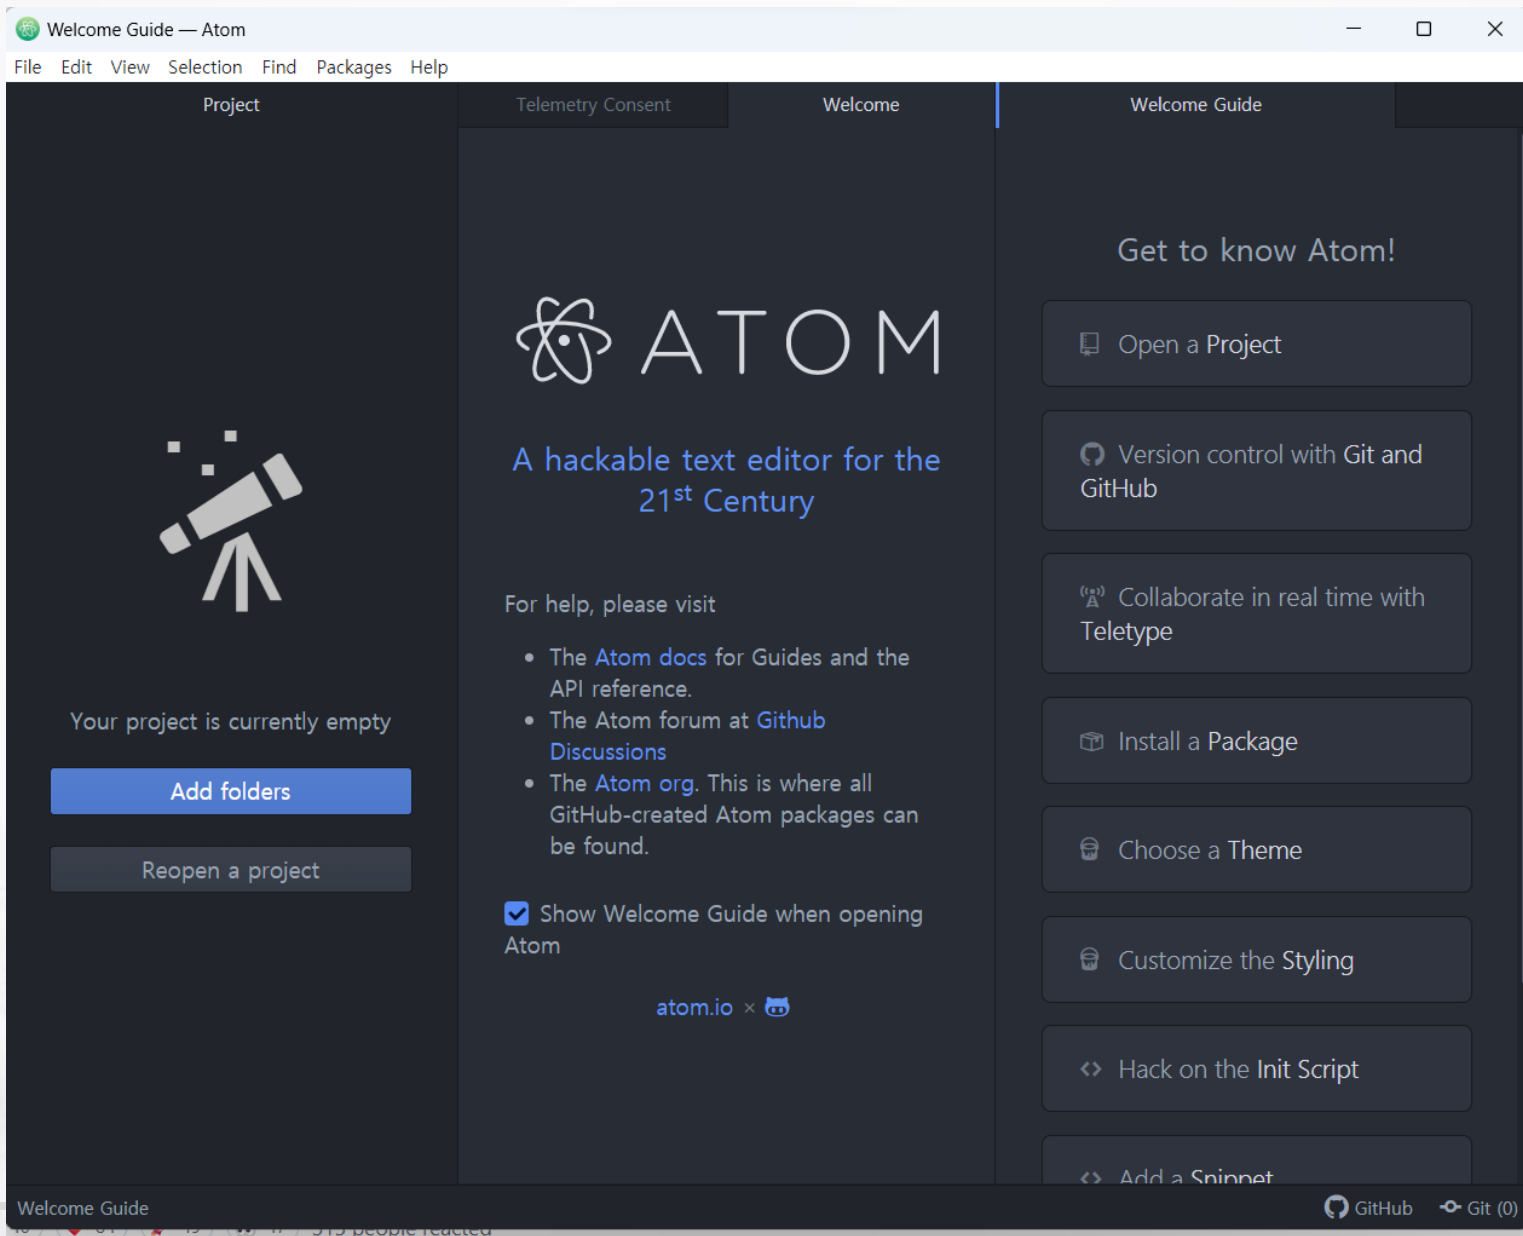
Welcome Guide — Atom

File Edit View Selection Find Packages Help

Project

Telemetry Consent

Welcome

Welcome Guide

Your project is currently empty

Add folders

Reopen a project

ATOM

A hackable text editor for the $21^{st}$ Century

For help, please visit

- The Atom docs for Guides and the API reference.
- The Atom forum at Github Discussions
- The Atom org. This is where all GitHub-created Atom packages can be found.

Show Welcome Guide when opening Atom

atom.io ×

Get to know Atom!

Open a Project

Version control with Git and GitHub

Collaborate in real time with Teletype

Install a Package

Choose a Theme

Customize the Styling

Hack on the Init Script

Add a Snippet

Welcome Guide

GitHub

Git (0)

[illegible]